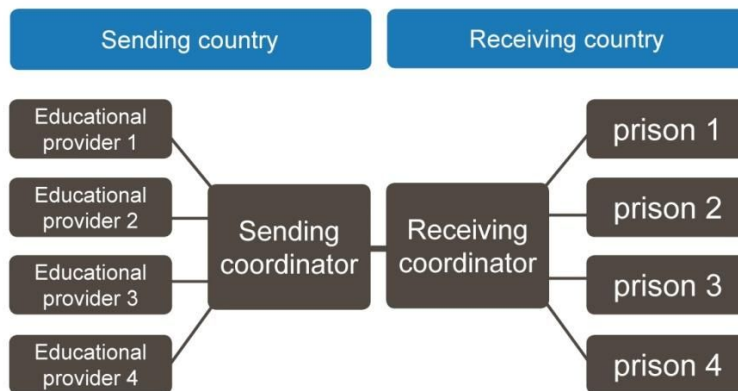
Sending country

Receiving country

Educational provider 1

Educational provider 2

Educational provider 3

Educational provider 4

Sending coordinator

Receiving coordinator

prison 1

prison 2

prison 3

prison 4